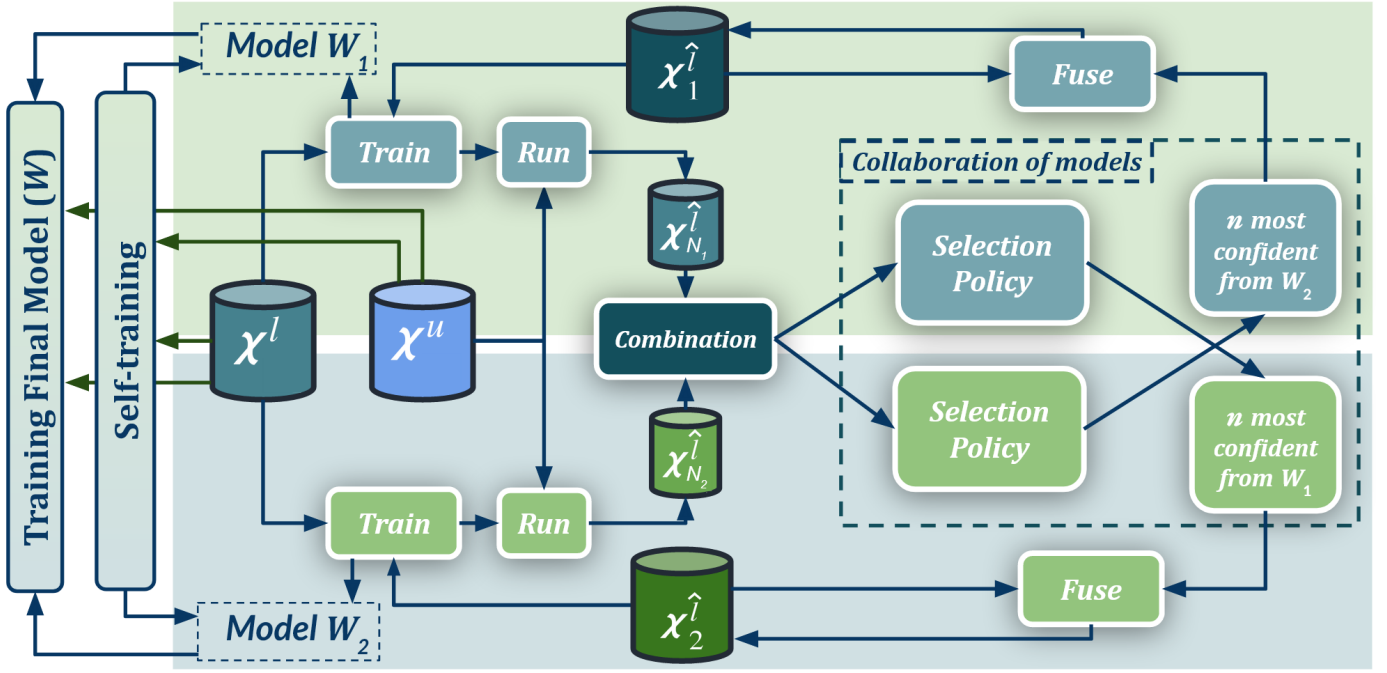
Model $W_1$

$\chi^{\hat{l}}_1$

Fuse

Train

Run

Collaboration of models

$\chi^{\hat{l}}_{N_1}$

Training Final Model ($W$)

Self-training

Selection Policy

n most confident from $W_2$

$\chi^l$

$\chi^u$

Combination

Selection Policy

n most confident from $W_1$

$\chi^{\hat{l}}_{N_2}$

Train

Run

$\chi^{\hat{l}}_2$

Fuse

Model $W_2$